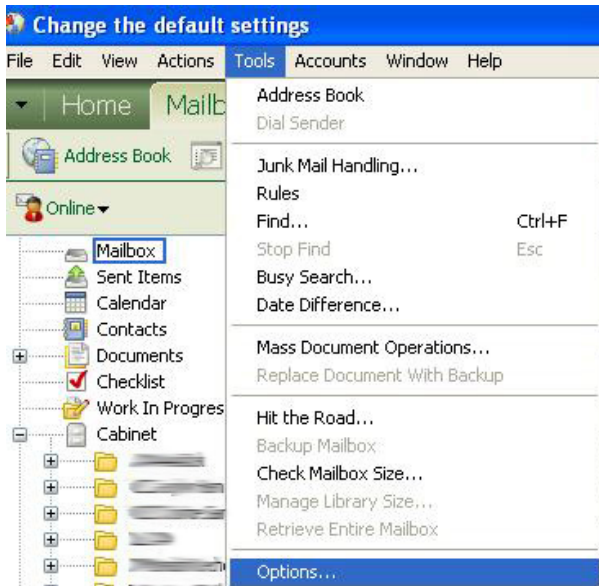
Change the default settings

File Edit View Actions Tools Accounts Window Help

Home Mailb

Address Book

Online

Mailbox
Sent Items
Calendar
Contacts
Documents
Checklist
Work In Progres
Cabinet

Address Book
Dial Sender

Junk Mail Handling...
Rules
Find... Ctrl+F
Stop Find Esc
Busy Search...
Date Difference...

Mass Document Operations...
Replace Document With Backup

Hit the Road...
Backup Mailbox
Check Mailbox Size...
Manage Library Size...
Retrieve Entire Mailbox

Options...